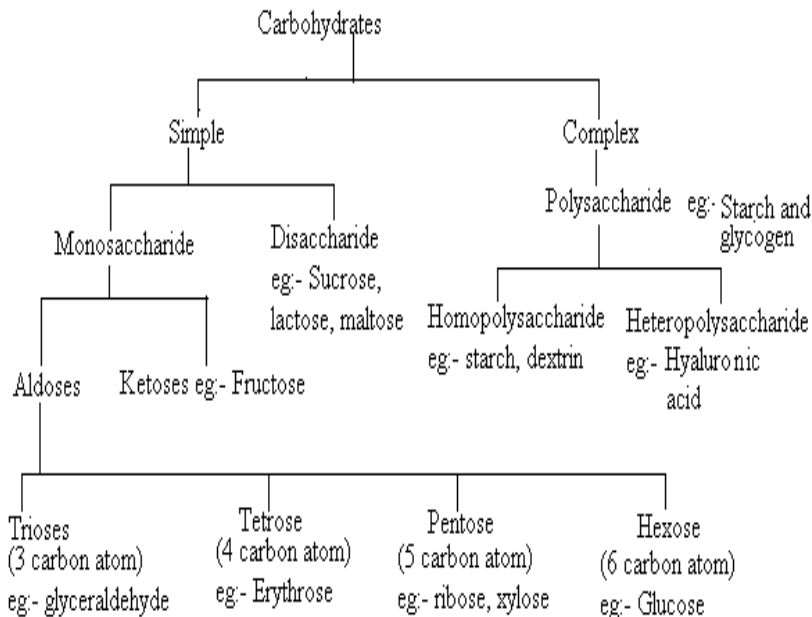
Carbohydrates

Simple

Complex

Monosaccharide

Disaccharide
eg:- Sucrose, lactose, maltose

Polysaccharide eg:- Starch and glycogen

Homopolysaccharide
eg:- starch, dextrin

Heteropolysaccharide
eg:- Hyaluronic acid

Aldoses

Ketoses eg:- Fructose

Trioses
(3 carbon atom)
eg:- glyceraldehyde

Tetrose
(4 carbon atom)
eg:- Erythrose

Pentose
(5 carbon atom)
eg:- ribose, xylose

Hexose
(6 carbon atom)
eg:- Glucose